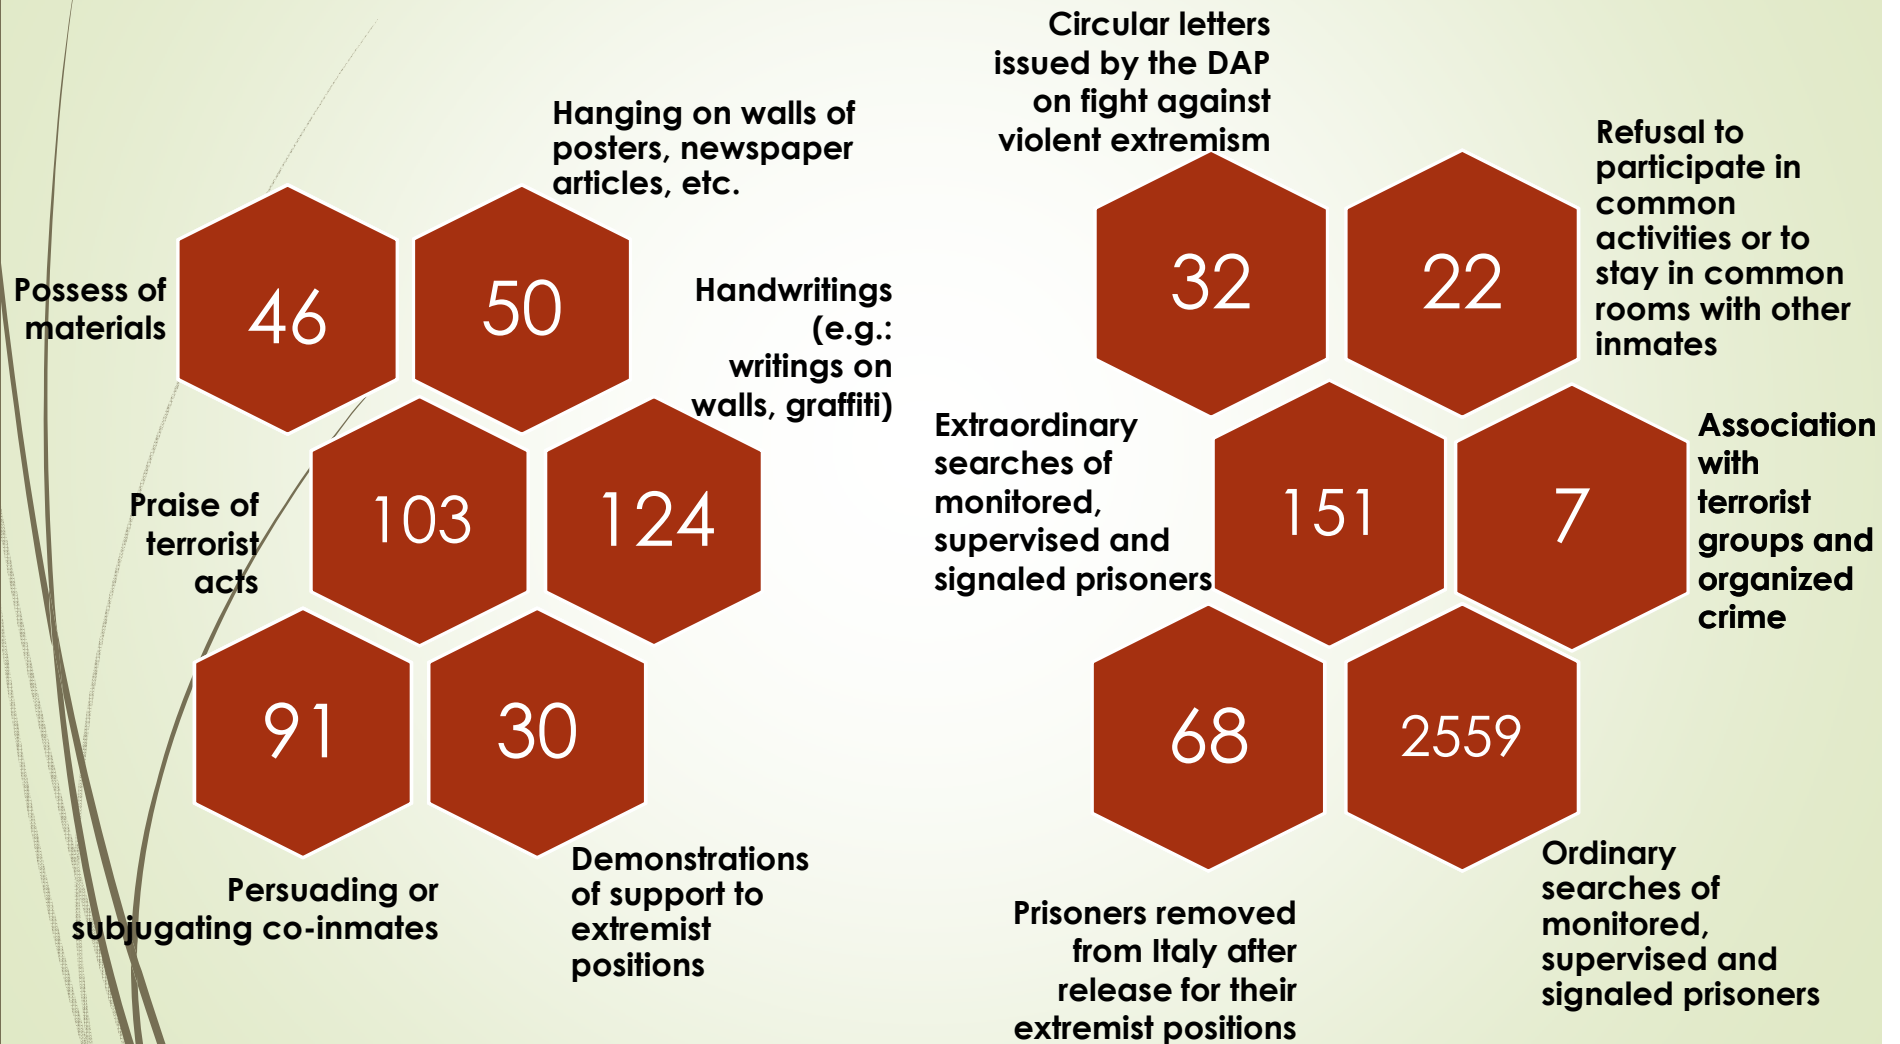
Hanging on walls of posters, newspaper articles, etc.

Possess of materials

46

50

Handwritings (e.g.: writings on walls, graffiti)

Praise of terrorist acts

103

124

91

30

Persuading or subjugating co-inmates

Demonstrations of support to extremist positions

Circular letters issued by the DAP on fight against violent extremism

Refusal to participate in common activities or to stay in common rooms with other inmates

32

22

Extraordinary searches of monitored, supervised and signaled prisoners

151

7

Association with terrorist groups and organized crime

68

2559

Prisoners removed from Italy after release for their extremist positions

Ordinary searches of monitored, supervised and signaled prisoners